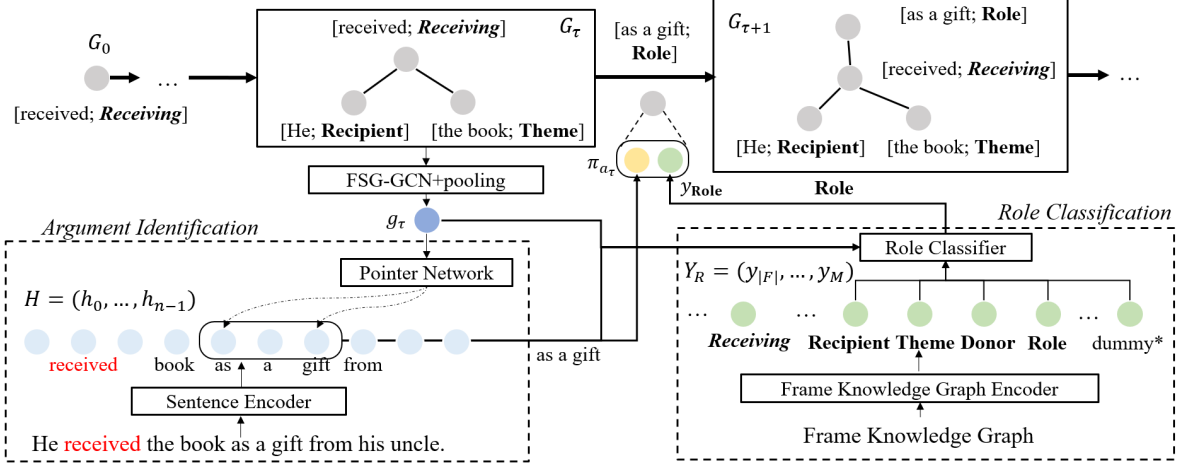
$G_0$

[received; ***Receiving***]

…

[received; ***Receiving***]

$G_\tau$

[He; **Recipient**]

[the book; **Theme**]

[as a gift; **Role**]

$G_{\tau+1}$

[as a gift; **Role**]

[received; ***Receiving***]

[He; **Recipient**]

[the book; **Theme**]

…

FSG-GCN+pooling

$g_\tau$

$\pi_{a_\tau}$

$y_{\textbf{Role}}$

**Role**

*Argument Identification*

Pointer Network

$H = (h_0, \dots, h_{n-1})$

received book as a gift from

Sentence Encoder

He received the book as a gift from his uncle.

as a gift

*Role Classification*

Role Classifier

$Y_R = (y_{|F|}, \dots, y_M)$

… ***Receiving*** … **Recipient** **Theme** **Donor** **Role** … dummy*

Frame Knowledge Graph Encoder

Frame Knowledge Graph